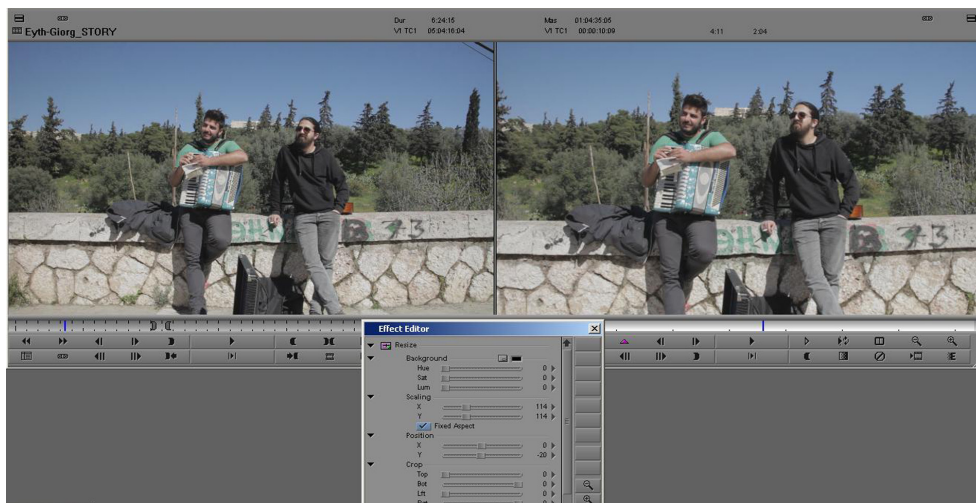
Eyth-Giorg_STORY

Dur 6:24:15
V1 TC1 05:04:16:04

Mas 01:04:35:05
V1 TC1 00:00:10:09
4:11 2:04

Effect Editor
Resize
Background
Hue 0
Sat 0
Lum 0
Scaling
X 114
Y 114
Fixed Aspect
Position
X 0
Y -20
Crop
Top 0
Bot 0
Lft 0
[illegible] 0